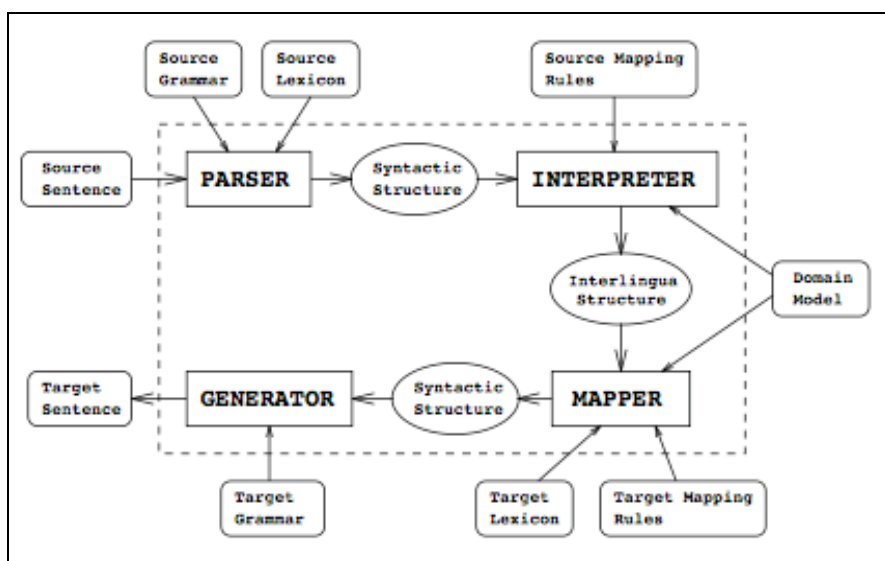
Source Grammar

Source Lexicon

Source Mapping Rules

Source Sentence

PARSER

Syntactic Structure

INTERPRETER

Interlingua Structure

Domain Model

Target Sentence

GENERATOR

Syntactic Structure

MAPPER

Target Grammar

Target Lexicon

Target Mapping Rules